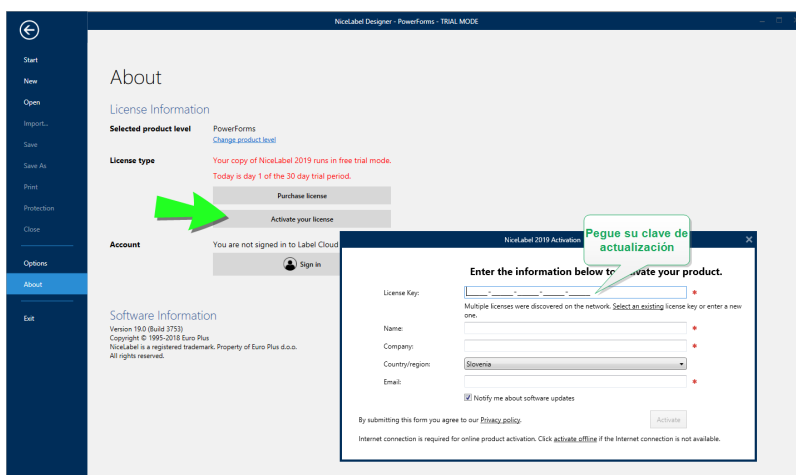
NiceLabel Designer - PowerForms - TRIAL MODE

Start
New
Open
Import...
Save
Save As
Print
Protection
Close
Options
About
Exit

About

License Information

Selected product level
PowerForms
Change product level

License type
Your copy of NiceLabel 2019 runs in free trial mode.
Today is day 1 of the 30 day trial period.

Purchase license
Activate your license

Account
You are not signed in to Label Cloud
Sign in

Software Information
Version 19.0 (Build 3753)
Copyright © 1995-2018 Euro Plus
NiceLabel is a registered trademark. Property of Euro Plus d.o.o.
All rights reserved.

NiceLabel 2019 Activation

Pegue su clave de actualización

Enter the information below to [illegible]vate your product.

License Key: *
Multiple licenses were discovered on the network. Select an existing license key or enter a new one.

Name: *
Company: *
Country/region: Slovenia
Email: *

Notify me about software updates

By submitting this form you agree to our Privacy policy.
Activate

Internet connection is required for online product activation. Click activate offline if the Internet connection is not available.